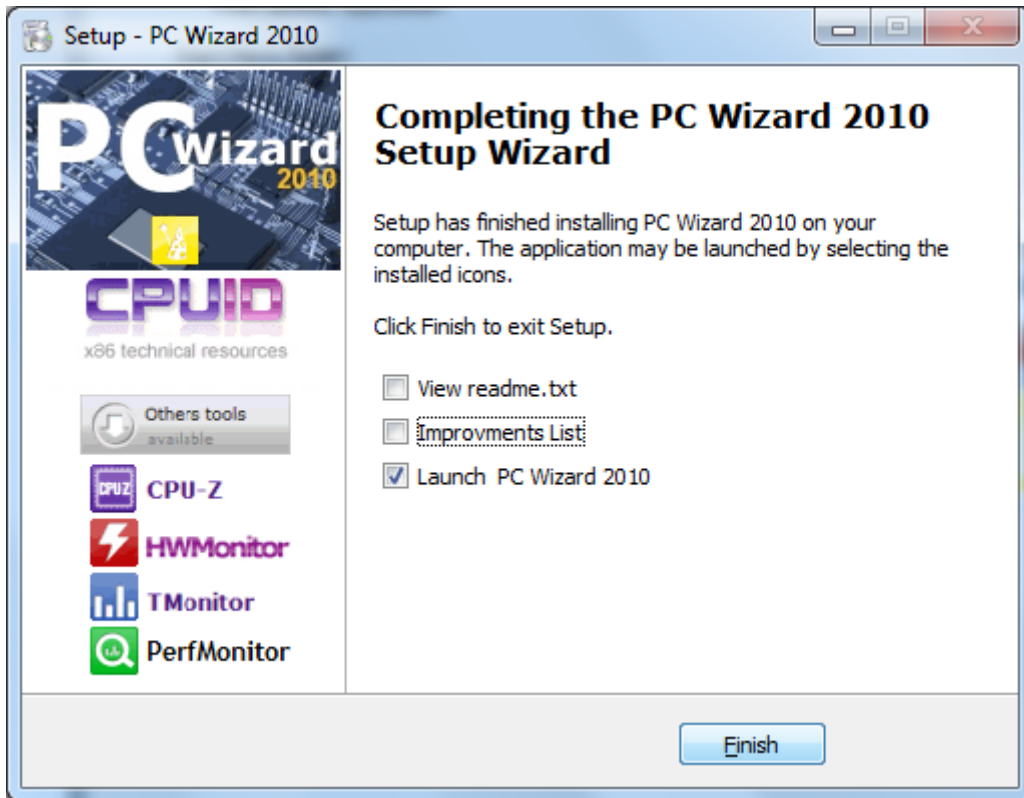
Setup - PC Wizard 2010

PC Wizard 2010

CPUID
x86 technical resources

Others tools
available

CPUZ CPU-Z
HWMonitor
TMonitor
PerfMonitor

Completing the PC Wizard 2010 Setup Wizard

Setup has finished installing PC Wizard 2010 on your computer. The application may be launched by selecting the installed icons.

Click Finish to exit Setup.

View readme.txt
Improvments List
Launch PC Wizard 2010

Finish